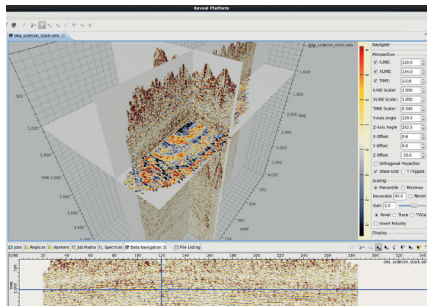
Reveal Platform

sba_sodecon_stack.sem

sba_sodecon_stack.sem

500

Navigator

Perspective

ILINE: 100.0

XLINE: 134.0

TIME: 1118

ILINE Scale: 1.000

XLINE Scale: 1.000

TIME Scale: 0.300

Y-Axis Angle: 129.5

Z-Axis Angle: 202.3

X Offset: 0.6

Y Offset: 0.0

Z Offset: -20.0

Orthogonal Projection

Show Grid

Y Flipped

Scaling

Percentile

Min/max

Percentile: 95.0

Gain: 1.0

Inset Polarity

Display

Jobs

Replicas

Workers

Job Metrics

Spectrum

Data Navigation

File Listing

sba_sodecon_stack.sem

XLINE

TIME

0

20

40

60

80

100

120

140

160

180

200

220

240

260